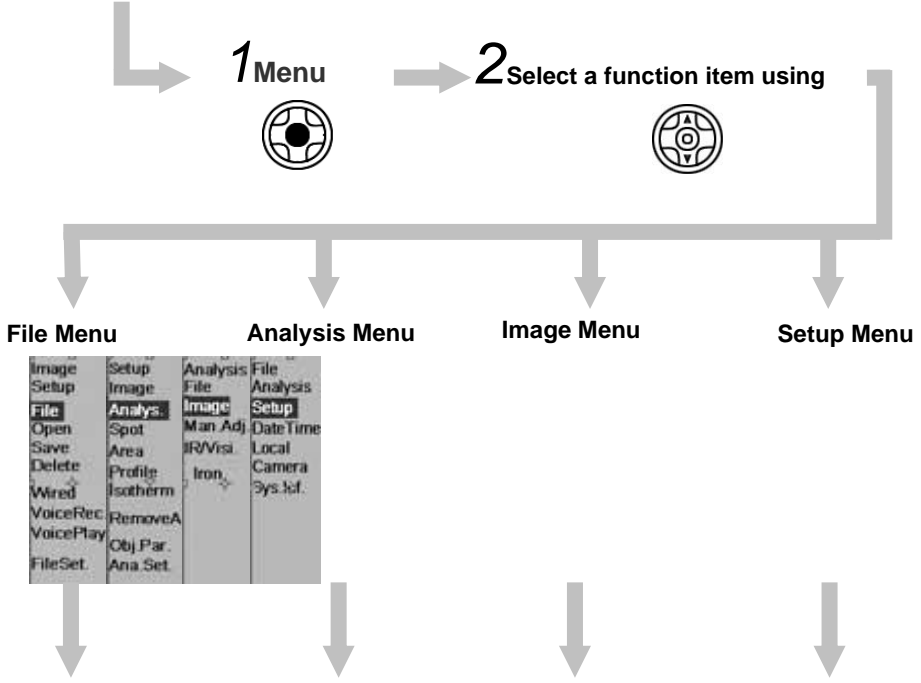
1 Menu

2 Select a function item using

File Menu

Analysis Menu

Image Menu

Setup Menu

Image
Setup
File
Open
Save
Delete
Wired
VoiceRec
VoicePlay
FileSet.

Setup
Image
Analys.
Spot
Area
Profile
Isotherm
RemoveA
Obj.Par.
Ana.Set.

Analysis
File
Image
Man.Adj.
IR/Visi.
Iron

File
Analysis
Setup
DateTime
Local
Camera
Sys.Inf.